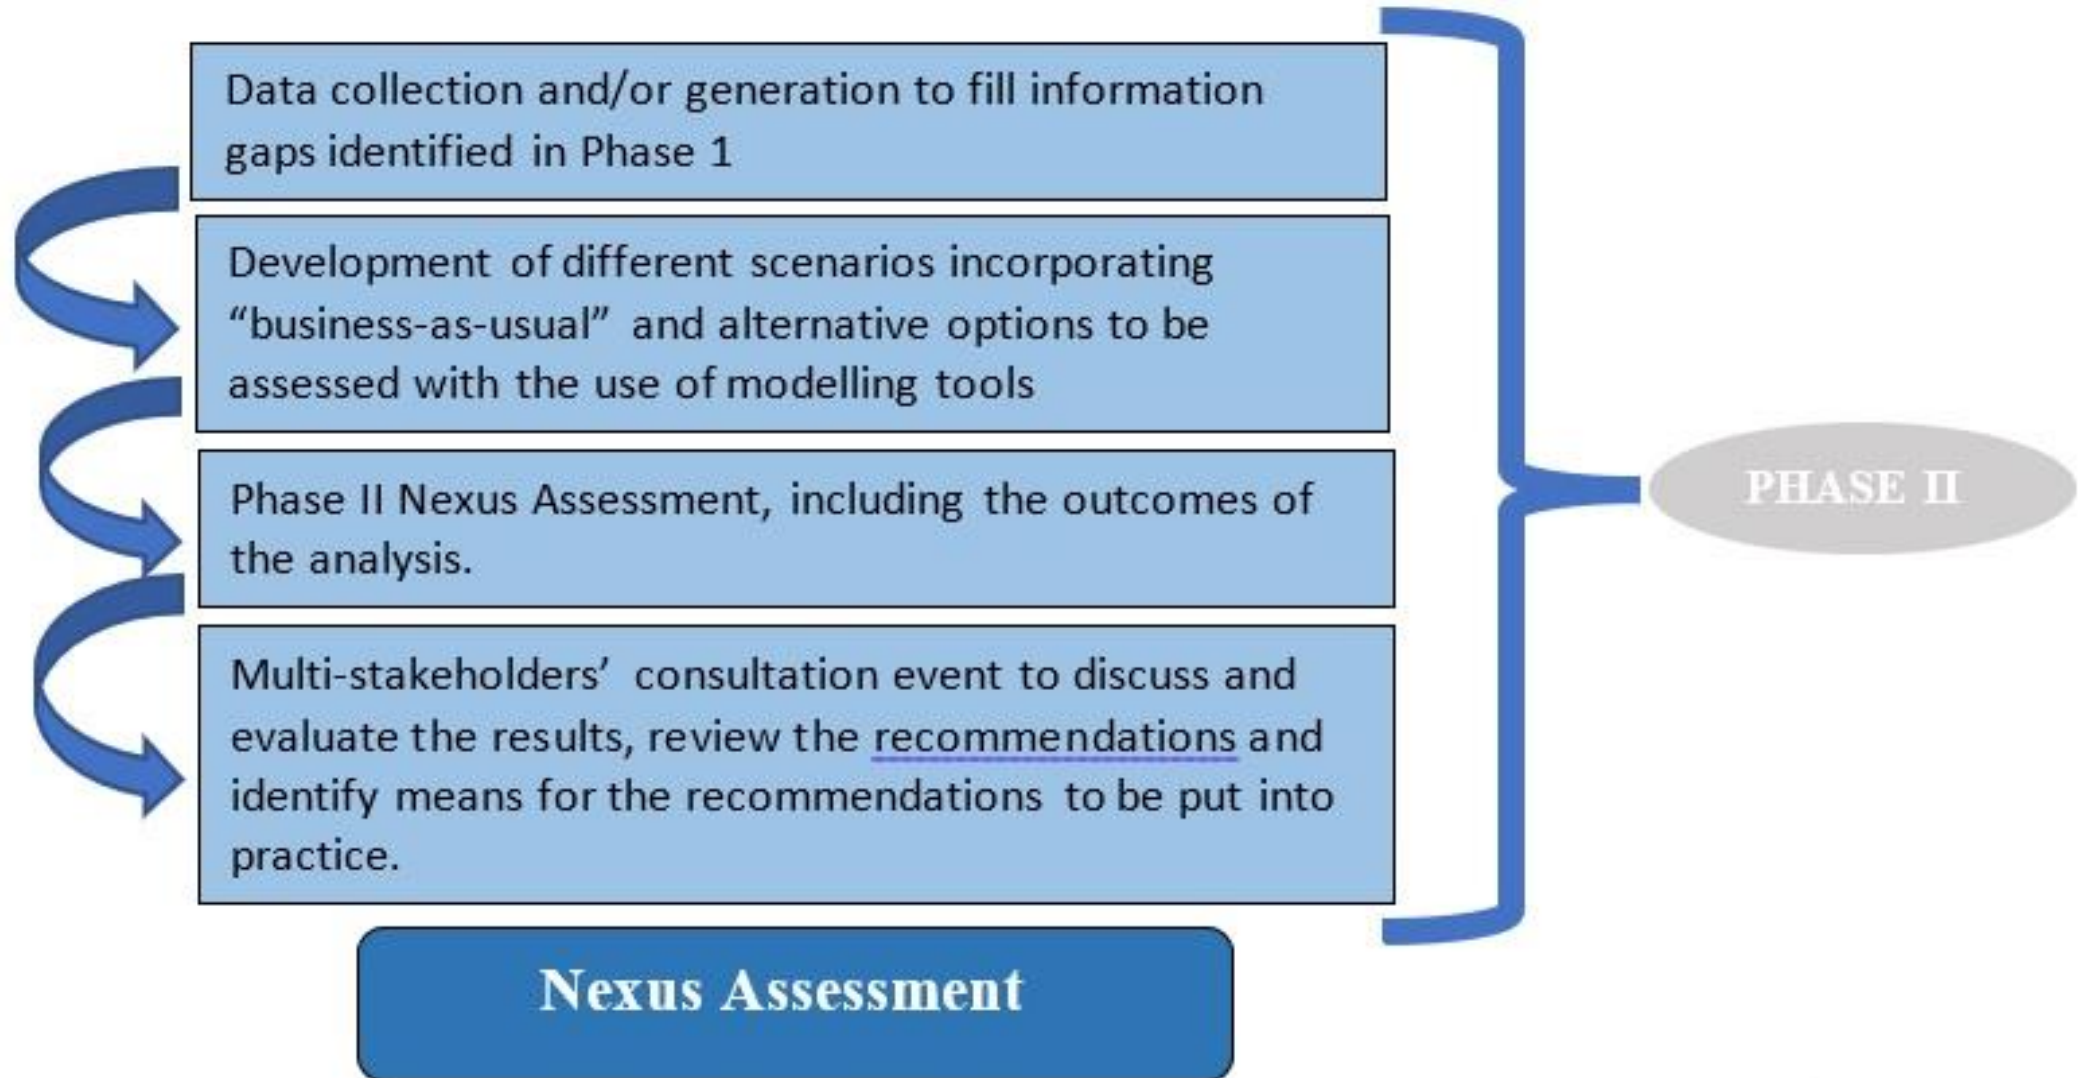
Data collection and/or generation to fill information gaps identified in Phase 1

Development of different scenarios incorporating “business-as-usual” and alternative options to be assessed with the use of modelling tools

Phase II Nexus Assessment, including the outcomes of the analysis.

Multi-stakeholders’ consultation event to discuss and evaluate the results, review the recommendations and identify means for the recommendations to be put into practice.

PHASE II

Nexus Assessment